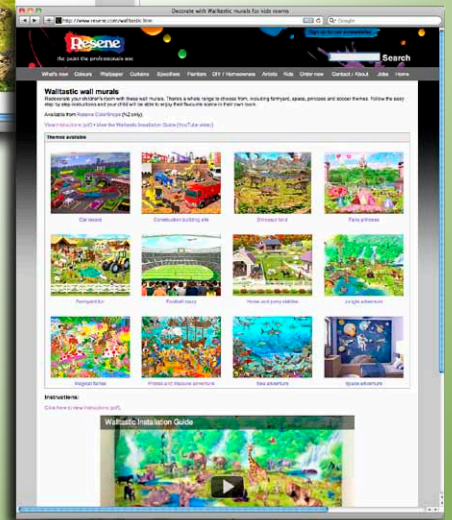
Decorate with Walltastic murals for kids rooms

http://www.resene.com/walltastic.htm

Google

Resene

the paint the professionals use

Sign up for our enewsletter

Search

What's new Colours Wallpaper Curtains Specifiers Painters DIY / Homeowners Artists Kids Order now Contact / About Jobs Home

Walltastic wall murals

Redecorate your children's room with these wall murals. Themes a whole range to choose from, including farmyard, space, princess and soccer themes. Follow the easy step by step instructions and your child will be able to enjoy their favourite scene in their own room.

Available from Resene ColorShops (NZ only).

View instructions (pdf) • View the Walltastic Installation Guide (YouTube video)

Themes available

Carnaval

Construction building site

Dinosaur land

Fairy princess

Farmyard fun

Football crazy

Horse and pony stables

Jungle adventure

Magical fairies

Pirates and treasure adventure

Sea adventure

Space adventure

Instructions:

Click here to view instructions (pdf).

Walltastic Installation Guide